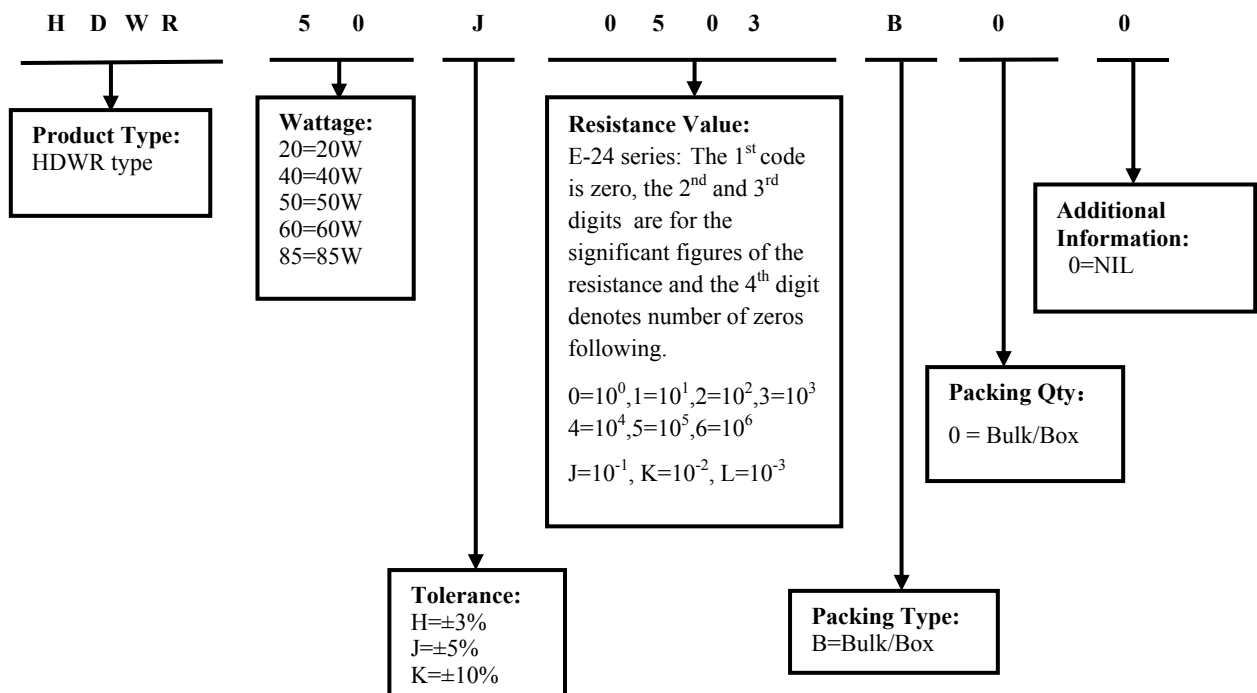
H D W R 5 0 J 0 5 0 3 B 0 0

**Product Type:**
HDWR type

**Wattage:**
20=20W
40=40W
50=50W
60=60W
85=85W

**Resistance Value:**
E-24 series: The 1$^{st}$ code is zero, the 2$^{nd}$ and 3$^{rd}$ digits are for the significant figures of the resistance and the 4$^{th}$ digit denotes number of zeros following.

$0=10^0$,$1=10^1$,$2=10^2$,$3=10^3$
$4=10^4$,$5=10^5$,$6=10^6$

$J=10^{-1}$, $K=10^{-2}$, $L=10^{-3}$

**Additional Information:**
0=NIL

**Packing Qty:**
0 = Bulk/Box

**Tolerance:**
H=±3%
J=±5%
K=±10%

**Packing Type:**
B=Bulk/Box